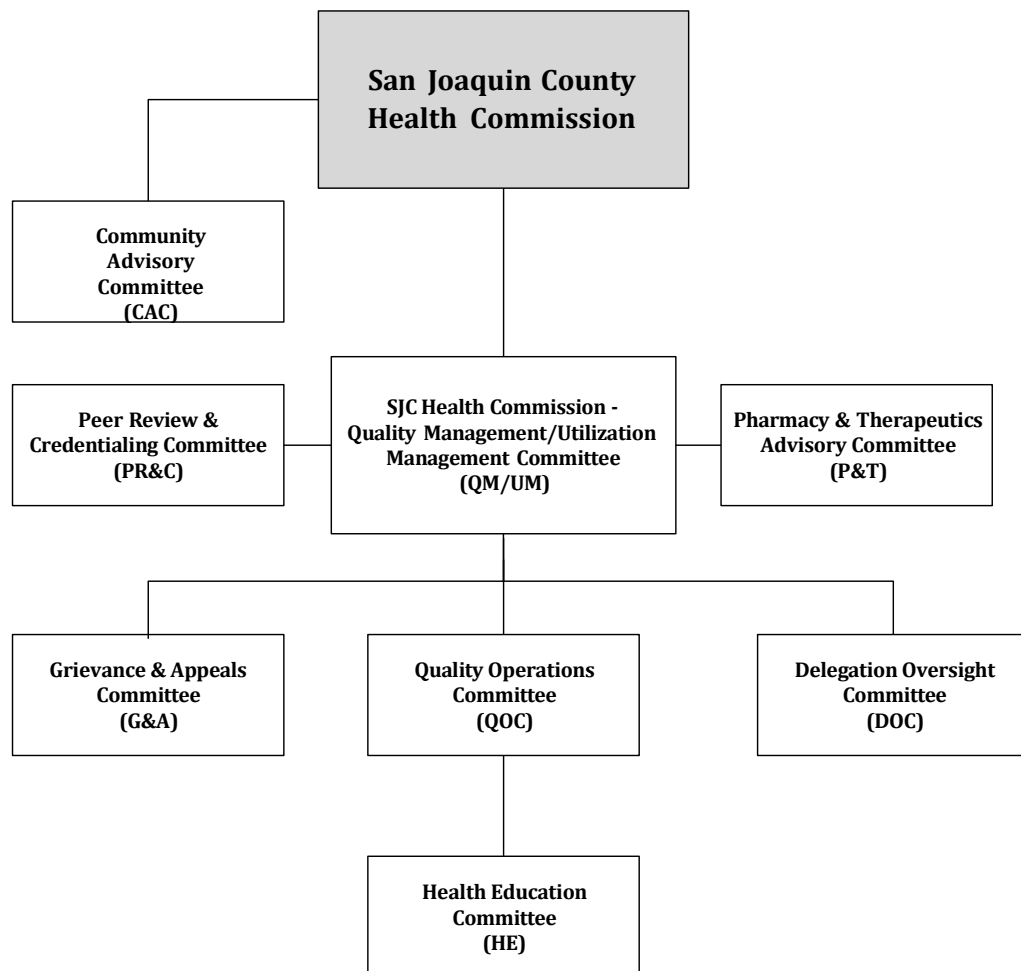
San Joaquin County Health Commission

Community Advisory Committee (CAC)

Peer Review & Credentialing Committee (PR&C)

SJC Health Commission - Quality Management/Utilization Management Committee (QM/UM)

Pharmacy & Therapeutics Advisory Committee (P&T)

Grievance & Appeals Committee (G&A)

Quality Operations Committee (QOC)

Delegation Oversight Committee (DOC)

Health Education Committee (HE)